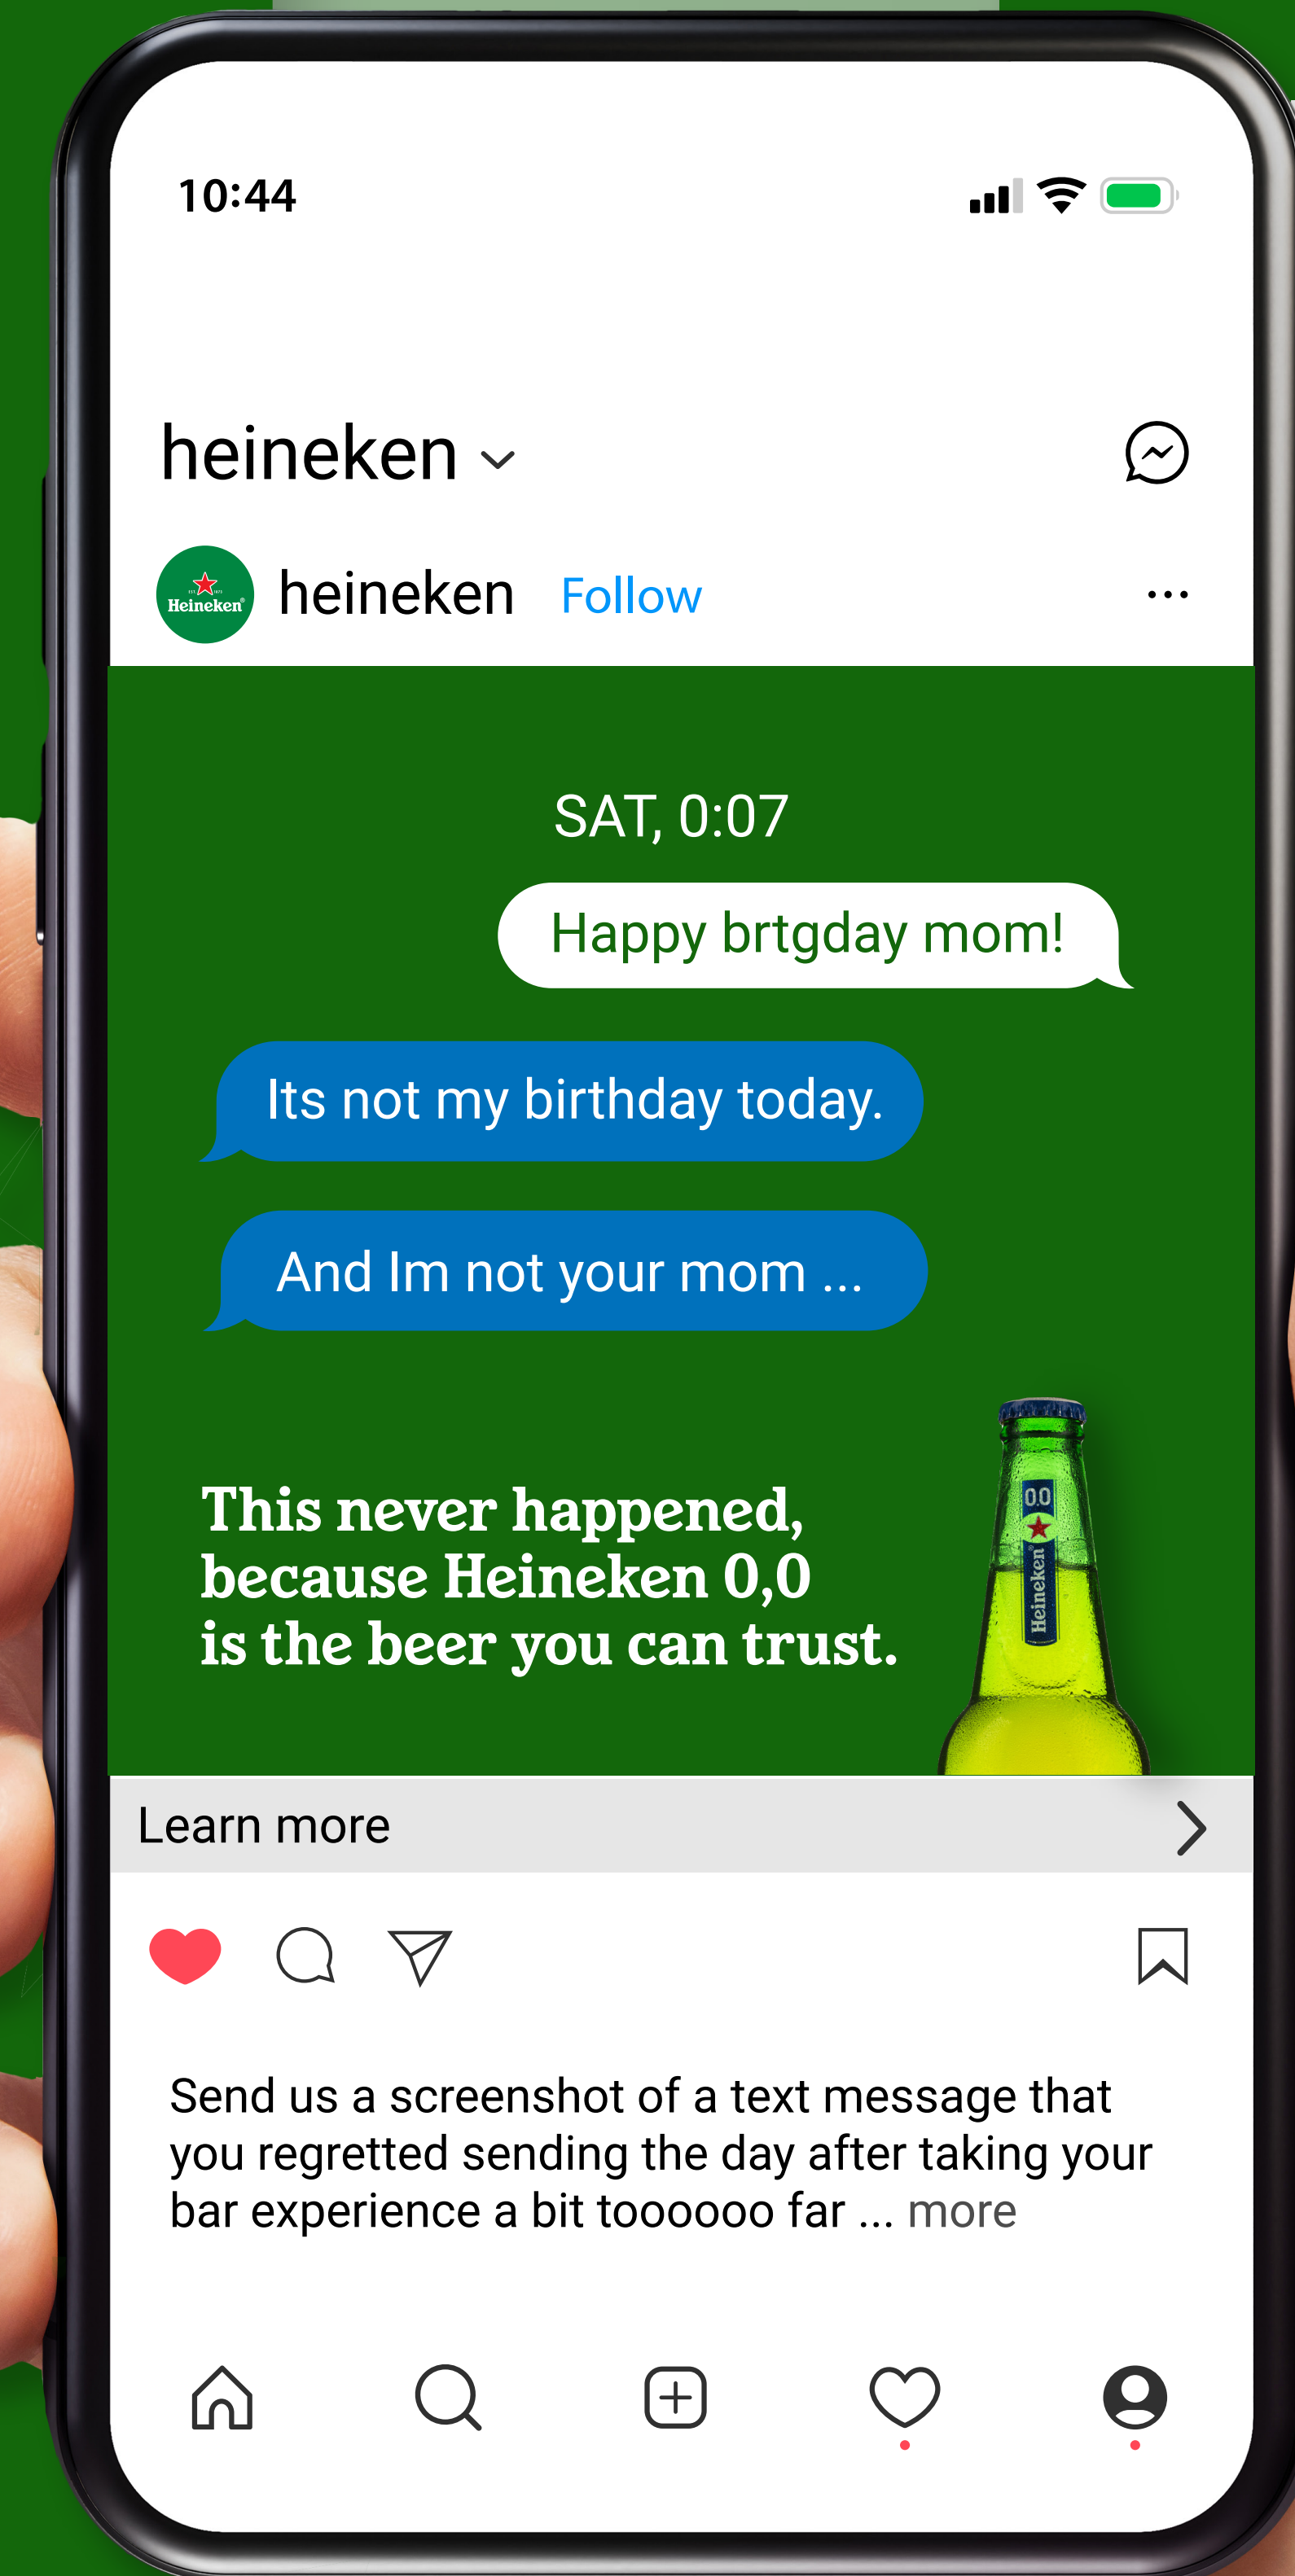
10:44

heineken

Heineken heineken Follow

SAT, 0:07

Happy brtgday mom!

Its not my birthday today.

And Im not your mom ...

This never happened, because Heineken 0,0 is the beer you can trust.

0.0 Heineken

Learn more

Send us a screenshot of a text message that you regretted sending the day after taking your bar experience a bit taaoooo far ... more